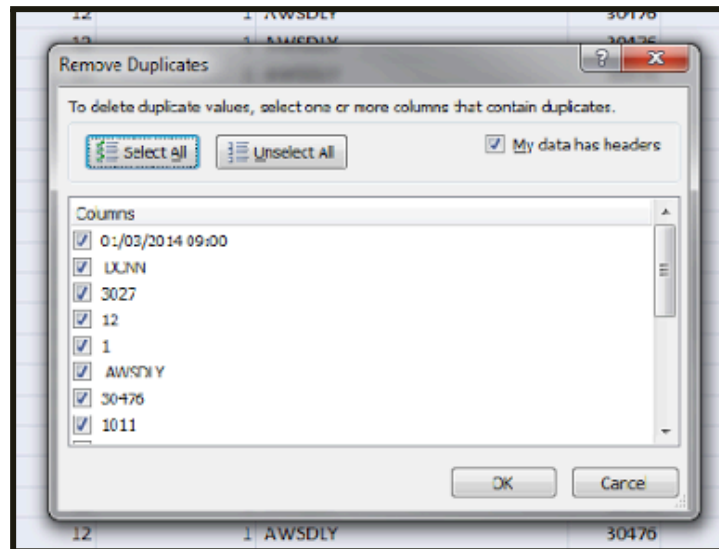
12 1 AWSDLY 30476

Remove Duplicates

?

To delete duplicate values, select one or more columns that contain duplicates.

Select All

Unselect All

My data has headers

Columns

01/03/2014 09:00

DUNN

3027

12

1

AWSDLY

30476

1011

OK

Cancel

12 1 AWSDLY 30476